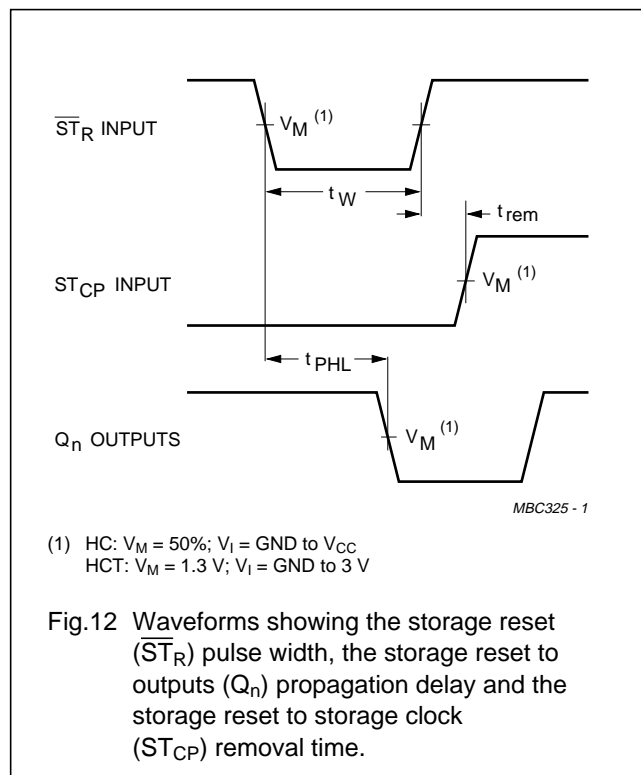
$\overline{ST}_R$ INPUT

$V_M$ $^{(1)}$

$t_W$

$t_{rem}$

$ST_{CP}$ INPUT

$V_M$ $^{(1)}$

$t_{PHL}$

$Q_n$ OUTPUTS

$V_M$ $^{(1)}$

MBC325 - 1

(1) HC: $V_M$ = 50%; $V_I$ = GND to $V_{CC}$
HCT: $V_M$ = 1.3 V; $V_I$ = GND to 3 V

Fig.12 Waveforms showing the storage reset ($\overline{ST}_R$) pulse width, the storage reset to outputs ($Q_n$) propagation delay and the storage reset to storage clock ($ST_{CP}$) removal time.